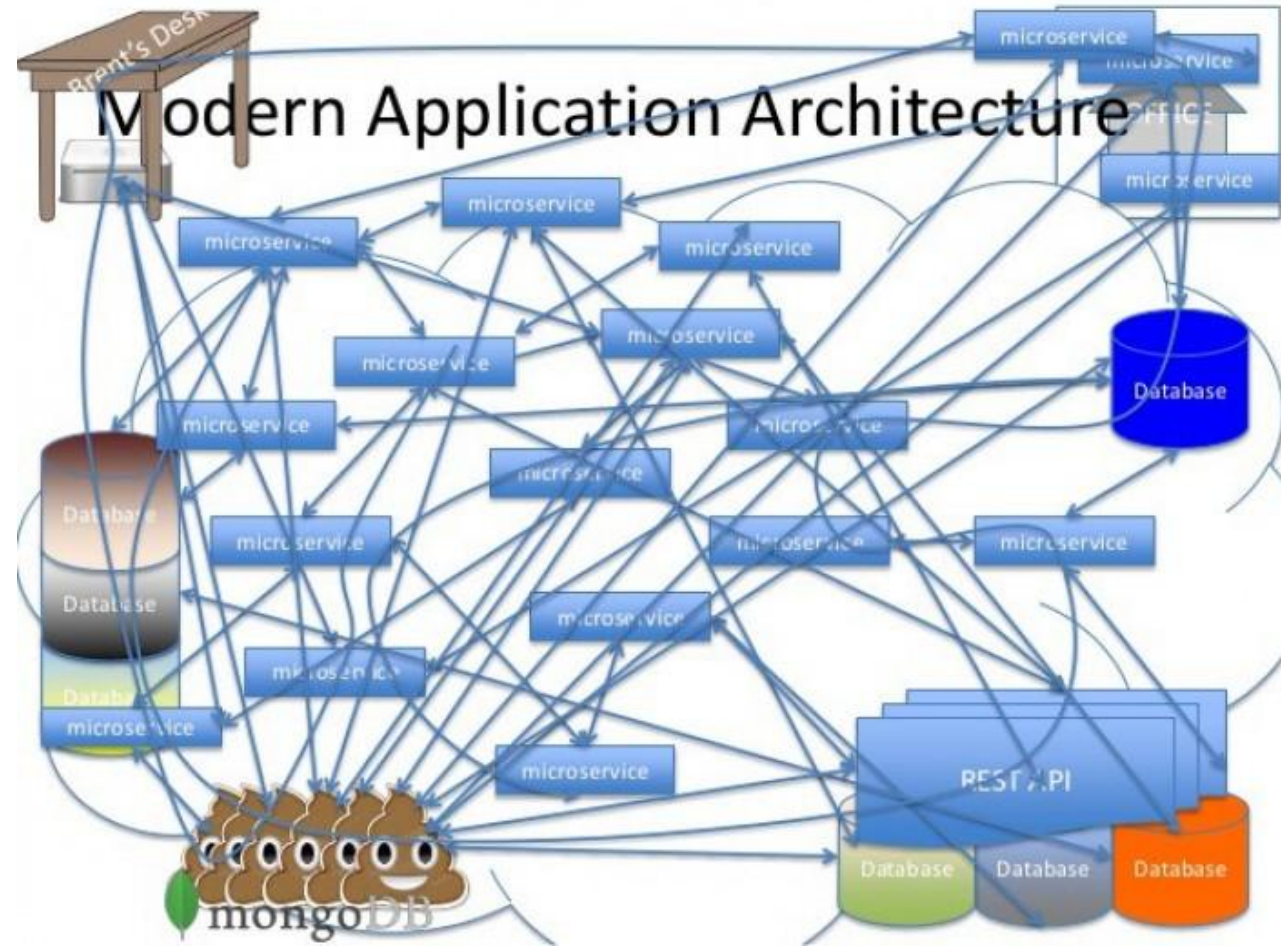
Brent's Desk

Modern Application Architecture

OFFICE

microservice

microservice

microservice

microservice

microservice

microservice

microservice

microservice

microservice

microservice

microservice

microservice

microservice

microservice

microservice

microservice

microservice

microservice

Database

Database

Database

Database

REST API

Database

Database

Database

mongoDB